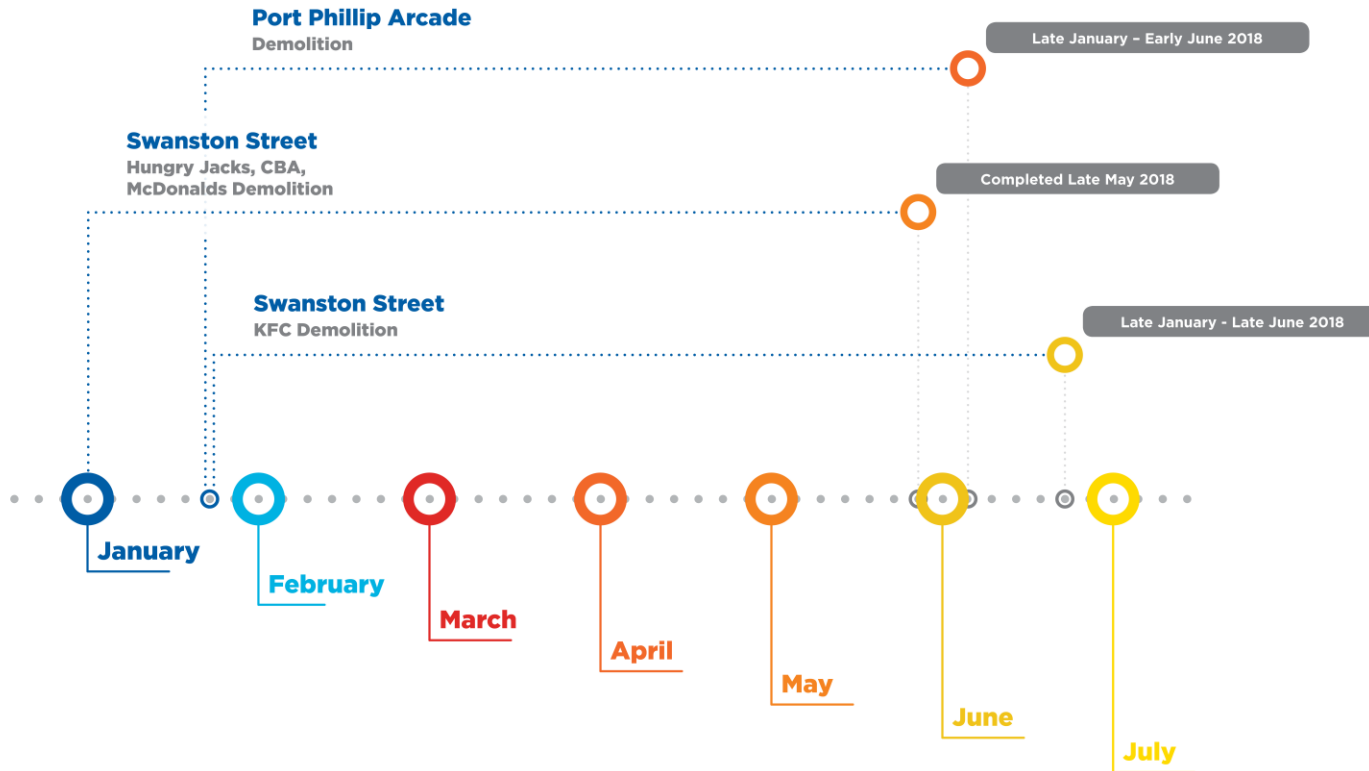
Port Phillip Arcade
Demolition

Late January – Early June 2018

Swanston Street
Hungry Jacks, CBA, McDonalds Demolition

Completed Late May 2018

Swanston Street
KFC Demolition

Late January - Late June 2018

January

February

March

April

May

June

July